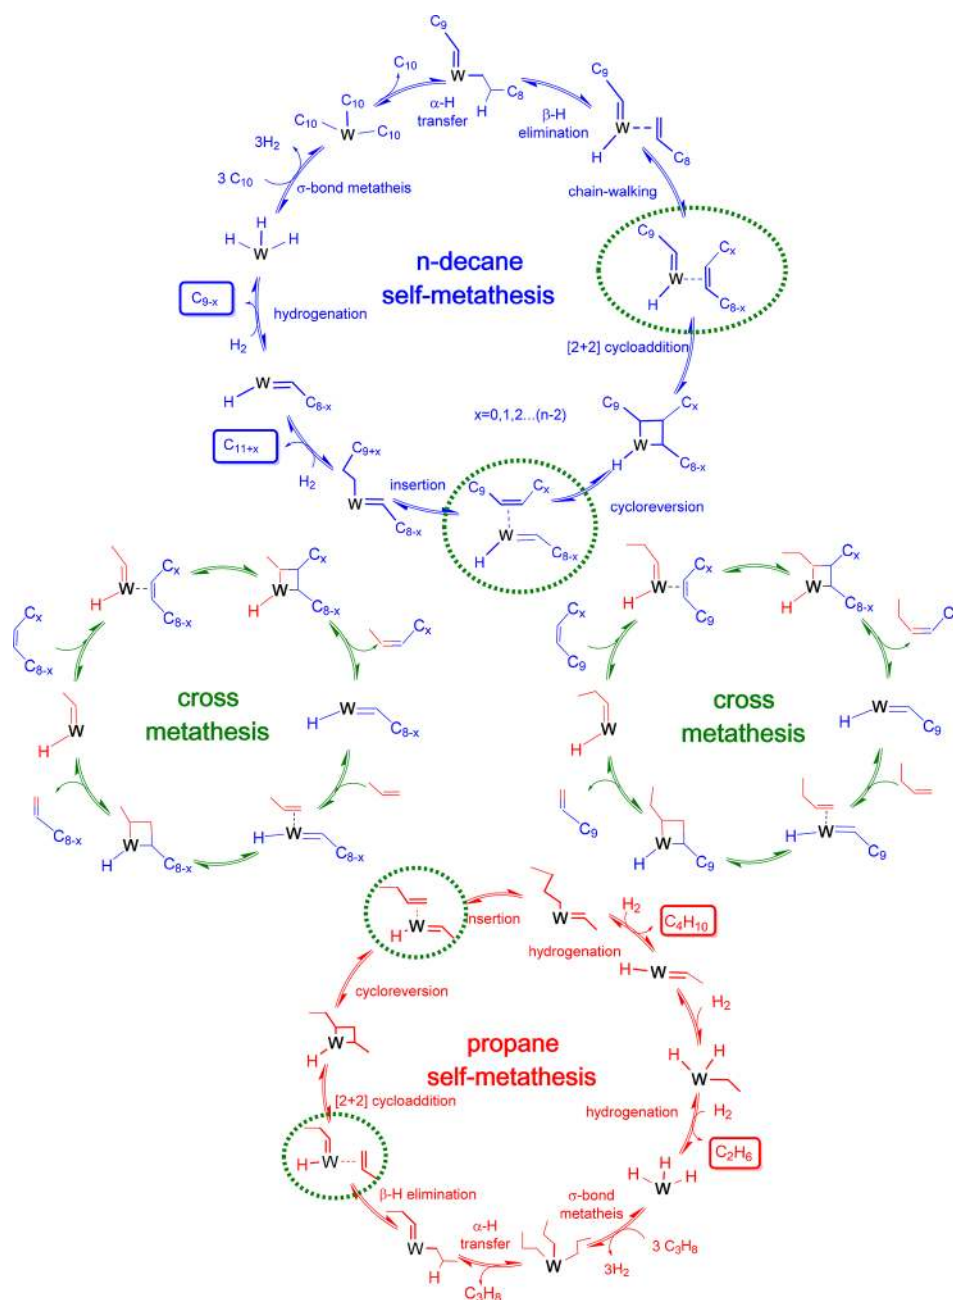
$C_9$
W
$C_8$
H
$C_{10}$
$C_{10}$
$C_{10}$
W
$C_{10}$
α-H transfer
β-H elimination
$C_9$
W
H
$C_8$
$3H_2$
$3\ C_{10}$
σ-bond metatheis
chain-walking
H
H
W
H
$C_9$
W
H
$C_x$
$C_{8-x}$
n-decane self-metathesis
$C_{9-x}$
hydrogenation
$H_2$
[2+2] cycloaddition
H
W
$C_{8-x}$
x=0,1,2...(n-2)
$C_9$
$C_x$
W
$C_{8-x}$
H
$C_{11+x}$
$H_2$
$C_{9+x}$
W
$C_{8-x}$
insertion
$C_9$
$C_x$
W
H
$C_{8-x}$
cycloreversion
W
H
$C_x$
$C_{8-x}$
W
H
$C_x$
$C_{8-x}$
$C_x$
$C_{8-x}$
$C_x$
W
H
cross metathesis
H
W
$C_{8-x}$
W
H
$C_{8-x}$
W
H
$C_{8-x}$
W
H
$C_{8-x}$
W
H
$C_x$
$C_9$
W
H
$C_x$
$C_{8-x}$
$C_x$
$C_9$
C
W
H
cross metathesis
H
W
$C_9$
$C_9$
W
H
$C_9$
H
W
$C_9$
W
H
insertion
W
$H_2$
$C_4H_{10}$
hydrogenation
H
W
$H_2$
cycloreversion
W
H
propane self-metathesis
H
H
W
[2+2] cycloaddition
hydrogenation
$H_2$
$C_2H_6$
H
W
H
H
W
β-H elimination
σ-bond metatheis
α-H transfer
W
H
W
$3\ C_3H_8$
$3H_2$
$C_3H_8$